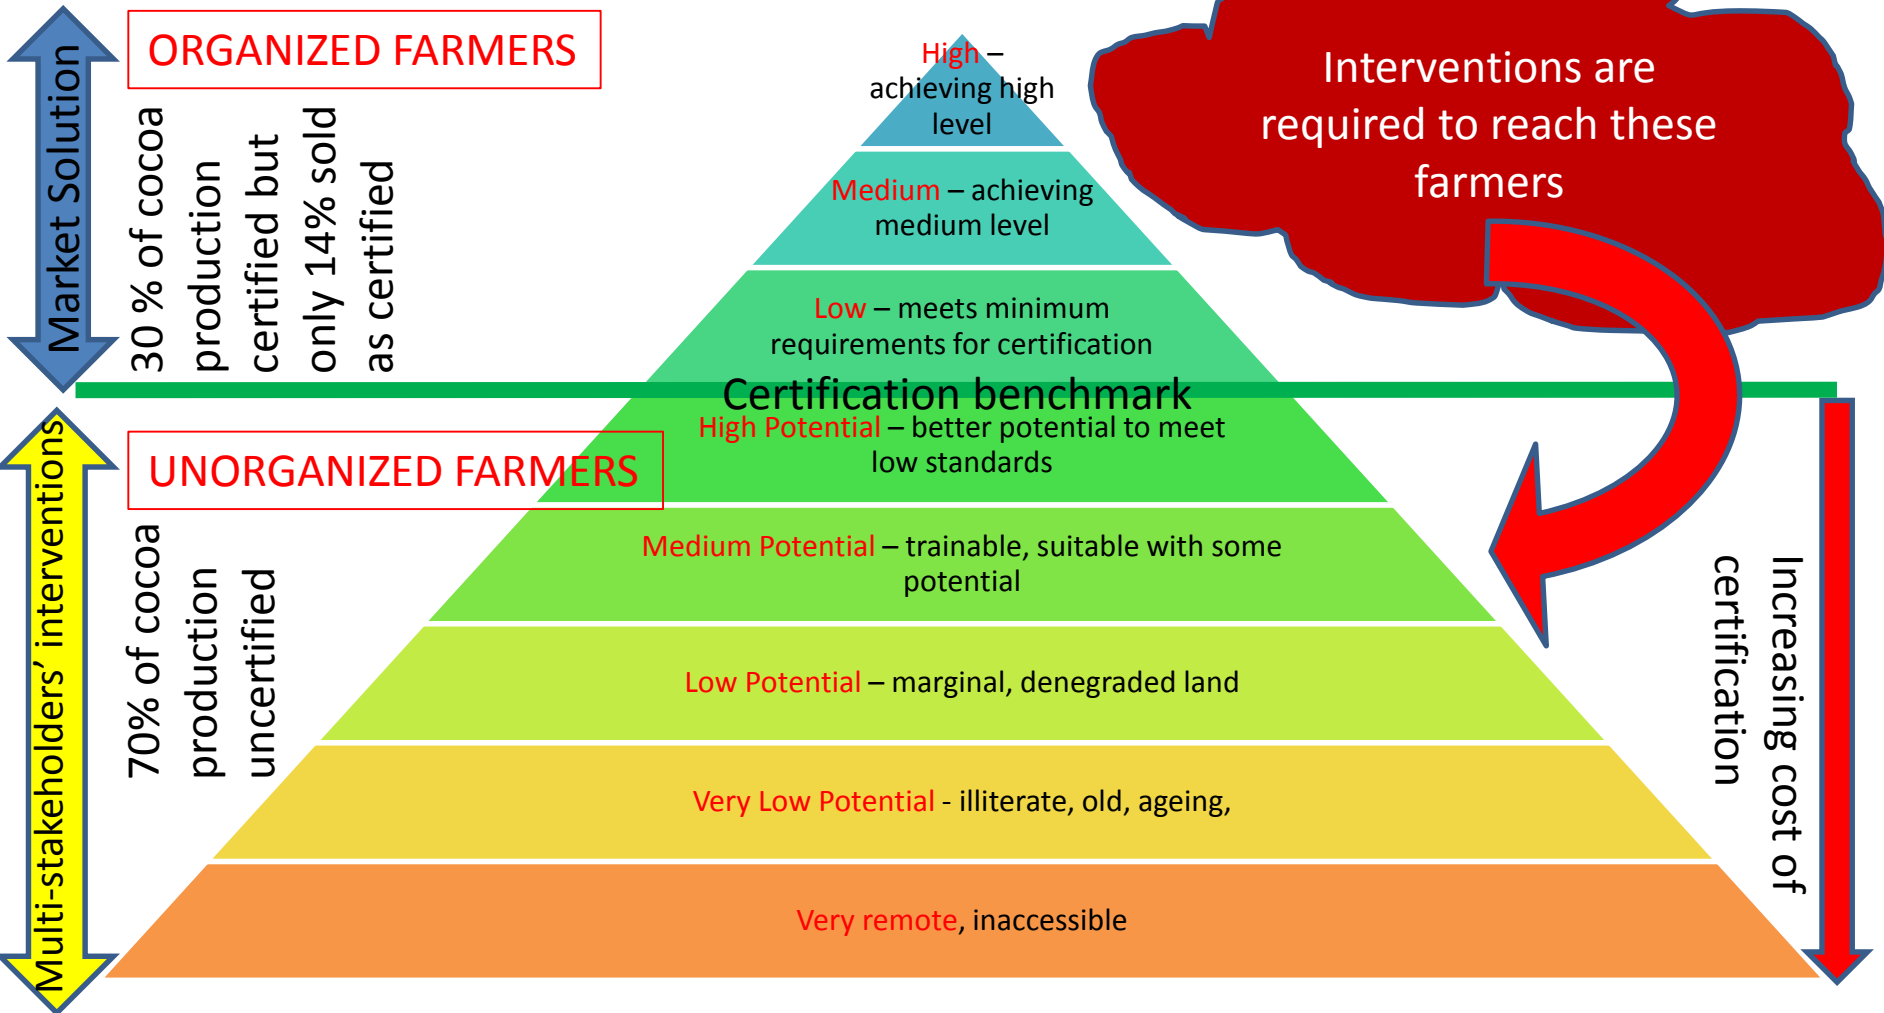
Market Solution

ORGANIZED FARMERS

30 % of cocoa production certified but only 14% sold as certified

High – achieving high level

Medium – achieving medium level

Low – meets minimum requirements for certification

Interventions are required to reach these farmers

Certification benchmark

Multi-stakeholders' interventions

UNORGANIZED FARMERS

70% of cocoa production uncertified

High Potential – better potential to meet low standards

Medium Potential – trainable, suitable with some potential

Low Potential – marginal, denegraded land

Very Low Potential - illiterate, old, ageing,

Very remote, inaccessible

Increasing cost of certification